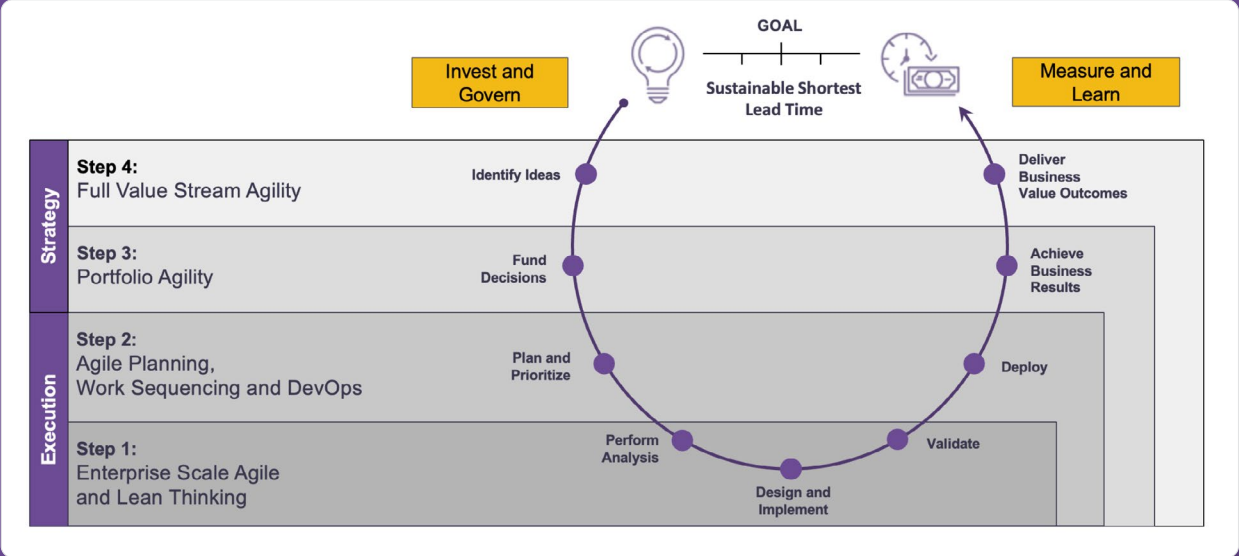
Invest and Govern

GOAL

Sustainable Shortest Lead Time

Measure and Learn

Strategy

Step 4:
Full Value Stream Agility

Step 3:
Portfolio Agility

Execution

Step 2:
Agile Planning, Work Sequencing and DevOps

Step 1:
Enterprise Scale Agile and Lean Thinking

Identify Ideas

Fund Decisions

Plan and Prioritize

Perform Analysis

Design and Implement

Validate

Deploy

Achieve Business Results

Deliver Business Value Outcomes